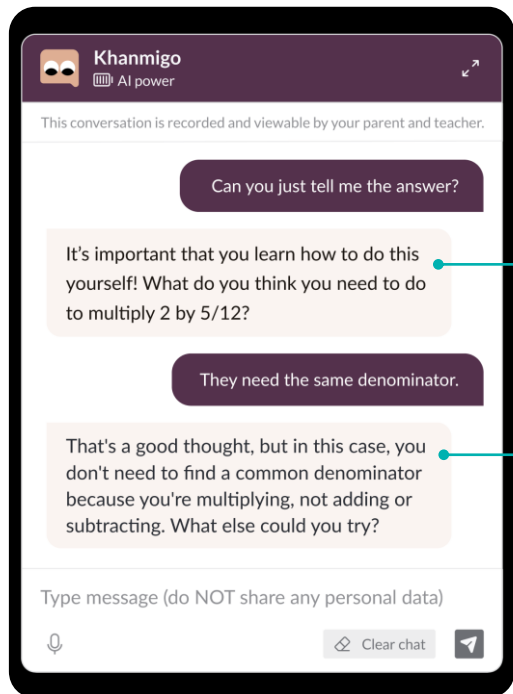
Khanmigo
AI power

This conversation is recorded and viewable by your parent and teacher.

Can you just tell me the answer?

It's important that you learn how to do this yourself! What do you think you need to do to multiply 2 by 5/12?

They need the same denominator.

That's a good thought, but in this case, you don't need to find a common denominator because you're multiplying, not adding or subtracting. What else could you try?

Type message (do NOT share any personal data)

Clear chat